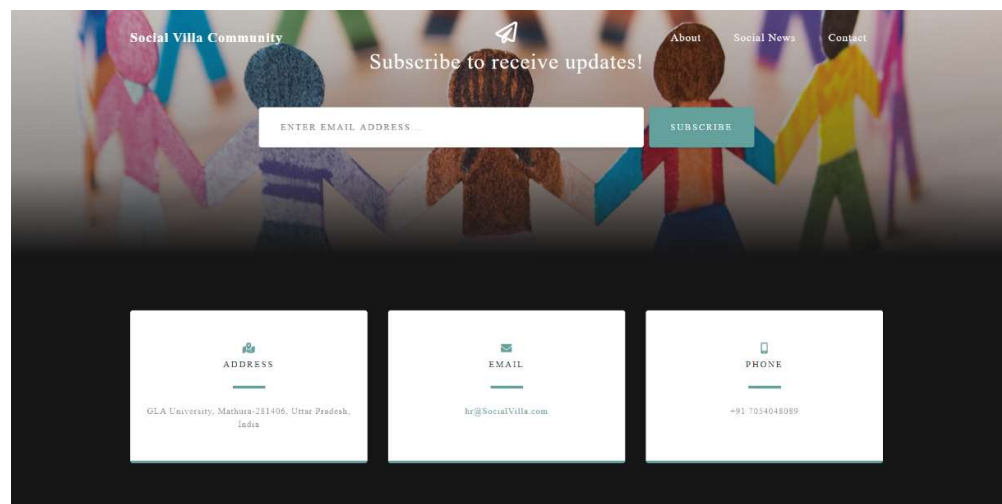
Social Villa Community

About Social News Contact

Subscribe to receive updates!

ENTER EMAIL ADDRESS ...

SUBSCRIBE

ADDRESS

GLA University, Mathura-281406, Uttar Pradesh, India

EMAIL

hr@SocialVilla.com

PHONE

+91 7054048089